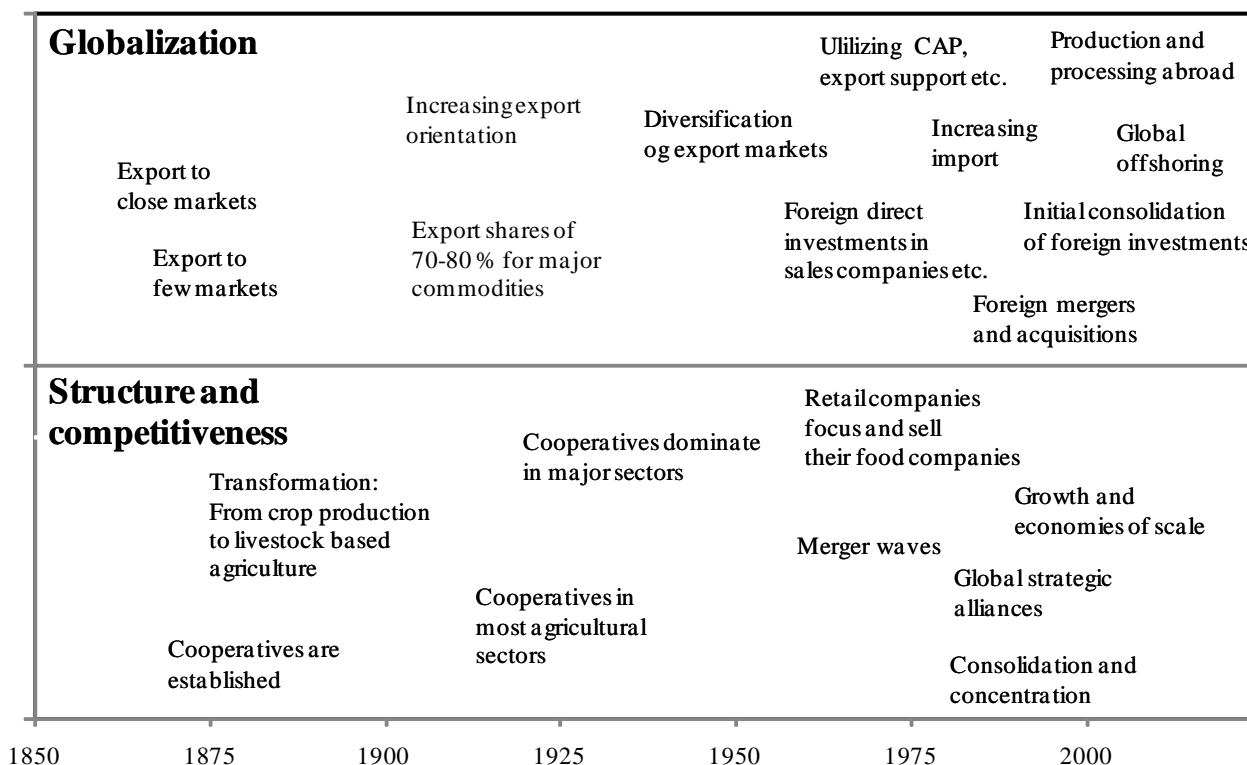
Globalization

Ulilizing CAP, export support etc.

Production and processing abroad

Increasing export orientation

Diversification og export markets

Increasing import

Global offshoring

Export to close markets

Foreign direct investments in sales companies etc.

Initial consolidation of foreign investments

Export shares of 70-80 % for major commodities

Export to few markets

Foreign mergers and acquisitions

Structure and competitiveness

Retail companies focus and sell their food companies

Cooperatives dominate in major sectors

Transformation: From crop production to livestock based agriculture

Growth and economies of scale

Merger waves

Global strategic alliances

Cooperatives in most agricultural sectors

Cooperatives are established

Consolidation and concentration

1850 1875 1900 1925 1950 1975 2000